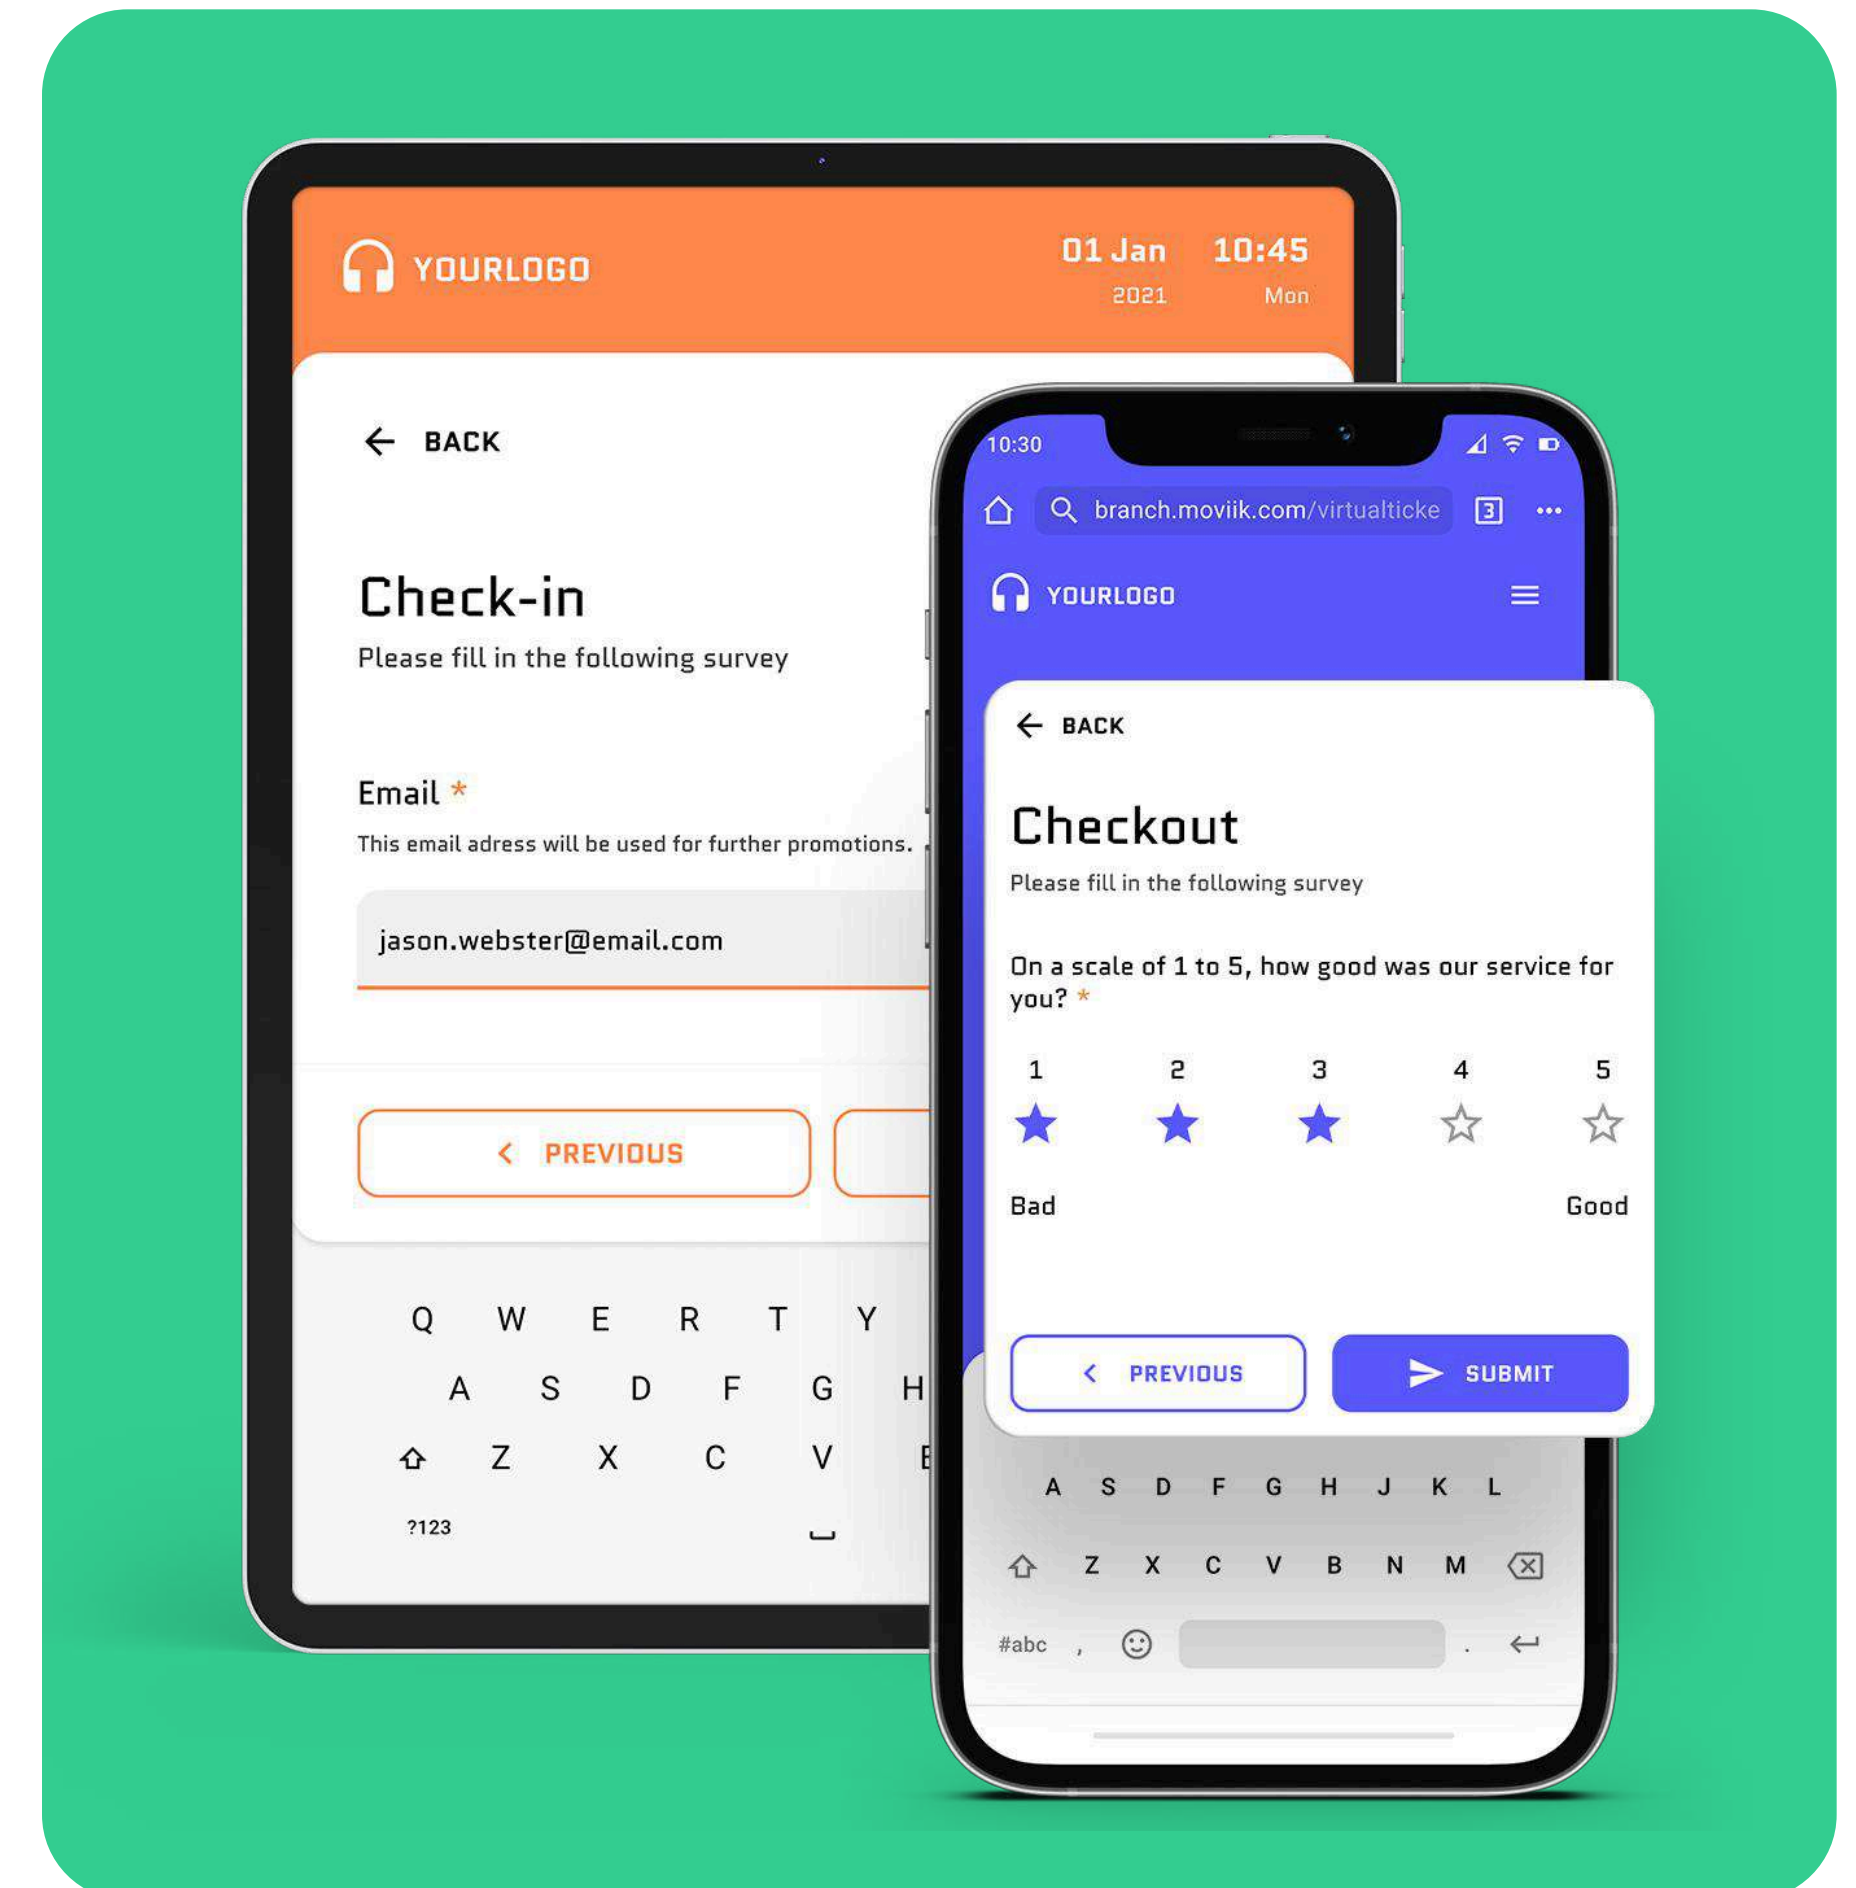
YOURLOGO

01 Jan
2021

10:45
Mon

BACK

Check-in

Please fill in the following survey

Email *

This email adress will be used for further promotions.

jason.webster@email.com

PREVIOUS

Q W E R T Y
A S D F G H
Z X C V B
?123

10:30

branch.moviik.com/virtualticke

3

YOURLOGO

BACK

Checkout

Please fill in the following survey

On a scale of 1 to 5, how good was our service for you? *

1 2 3 4 5

Bad

Good

PREVIOUS

SUBMIT

A S D F G H J K L
Z X C V B N M
#abc , .